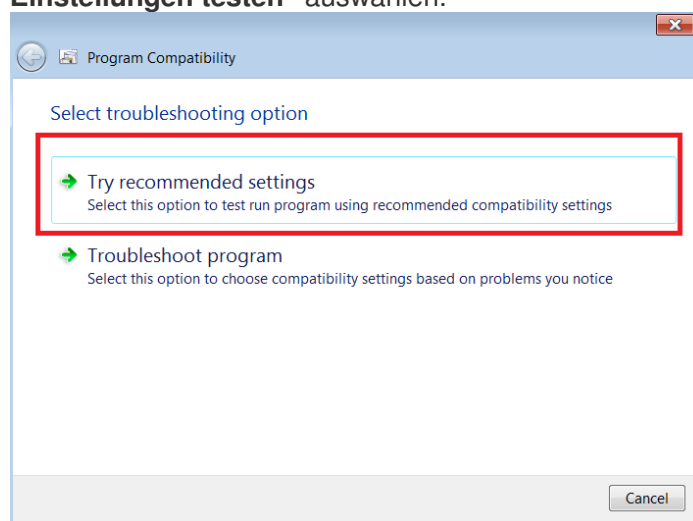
Einstellungen testen" auswählen.

Program Compatibility

Select troubleshooting option

Try recommended settings
Select this option to test run program using recommended compatibility settings

Troubleshoot program
Select this option to choose compatibility settings based on problems you notice

Cancel